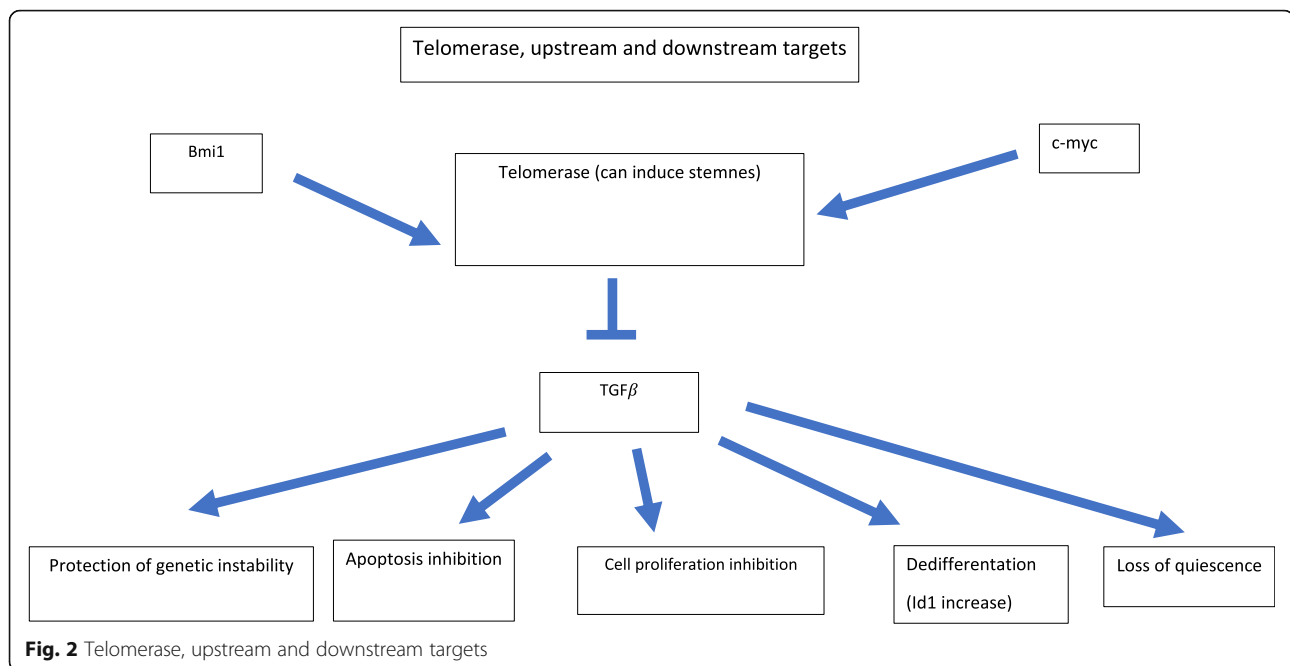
Telomerase, upstream and downstream targets

Bmi1

Telomerase (can induce stemnes)

c-myc

TGF$\beta$

Protection of genetic instability

Apoptosis inhibition

Cell proliferation inhibition

Dedifferentation (Id1 increase)

Loss of quiescence

**Fig. 2** Telomerase, upstream and downstream targets